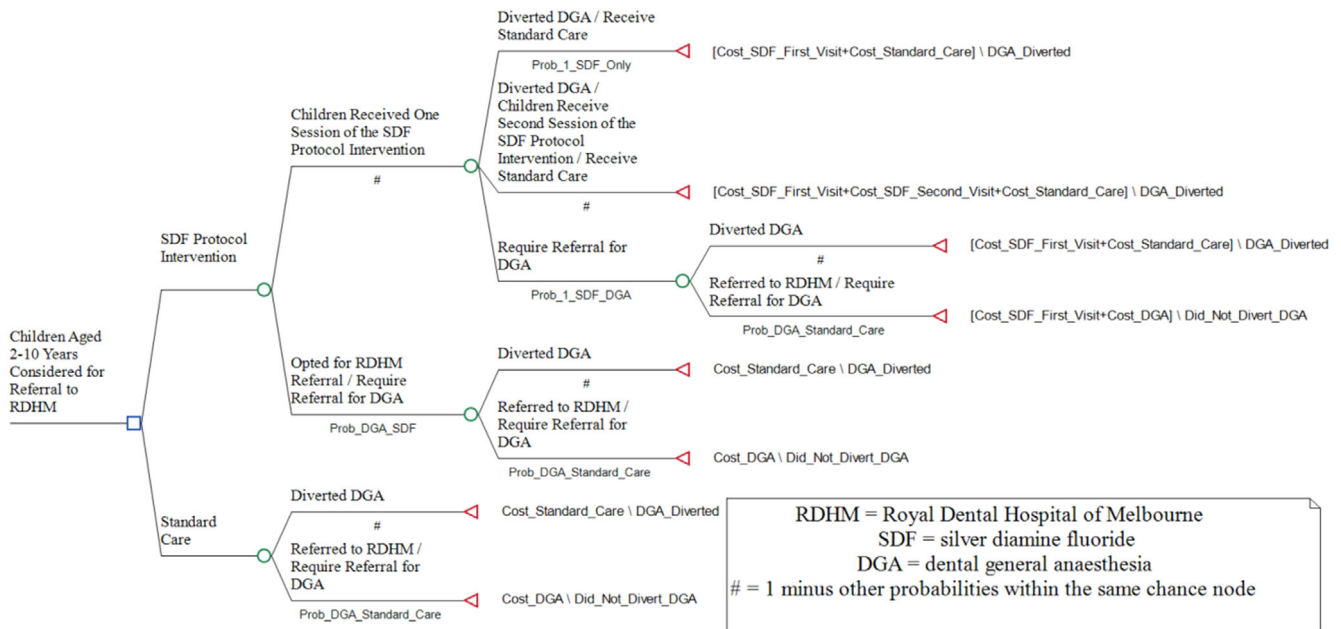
Children Aged 2-10 Years Considered for Referral to RDHM

SDF Protocol Intervention

Children Received One Session of the SDF Protocol Intervention

#

Diverted DGA / Receive Standard Care

Prob_1_SDF_Only

[Cost_SDF_First_Visit+Cost_Standard_Care] \ DGA_Diverted

Diverted DGA / Children Receive Second Session of the SDF Protocol Intervention / Receive Standard Care

#

[Cost_SDF_First_Visit+Cost_SDF_Second_Visit+Cost_Standard_Care] \ DGA_Diverted

Require Referral for DGA

Prob_1_SDF_DGA

Diverted DGA

#

[Cost_SDF_First_Visit+Cost_Standard_Care] \ DGA_Diverted

Referred to RDHM / Require Referral for DGA

Prob_DGA_Standard_Care

[Cost_SDF_First_Visit+Cost_DGA] \ Did_Not_Divert_DGA

Opted for RDHM Referral / Require Referral for DGA

Prob_DGA_SDF

Diverted DGA

#

Cost_Standard_Care \ DGA_Diverted

Referred to RDHM / Require Referral for DGA

Prob_DGA_Standard_Care

Cost_DGA \ Did_Not_Divert_DGA

Standard Care

Diverted DGA

#

Cost_Standard_Care \ DGA_Diverted

Referred to RDHM / Require Referral for DGA

Prob_DGA_Standard_Care

Cost_DGA \ Did_Not_Divert_DGA

RDHM = Royal Dental Hospital of Melbourne
SDF = silver diamine fluoride
DGA = dental general anaesthesia
# = 1 minus other probabilities within the same chance node